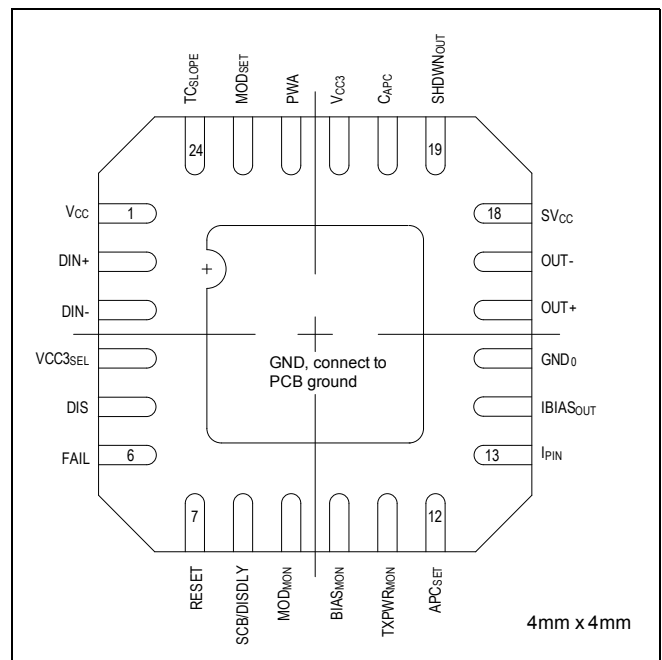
$TC_{SLOPE}$ $MOD_{SET}$ PWA $V_{CC3}$ $C_{APC}$ $SHDWN_{OUT}$

24 19

$V_{CC}$ 1

DIN+

DIN-

$VCC3_{SEL}$

DIS

FAIL 6

18 $SV_{CC}$

OUT-

OUT+

$GND_0$

$IBIAS_{OUT}$

13 $I_{PIN}$

+

GND, connect to PCB ground

7 12

RESET SCB/DISDLY $MOD_{MON}$ $BIAS_{MON}$ $TXPWR_{MON}$ $APC_{SET}$

4mm x 4mm